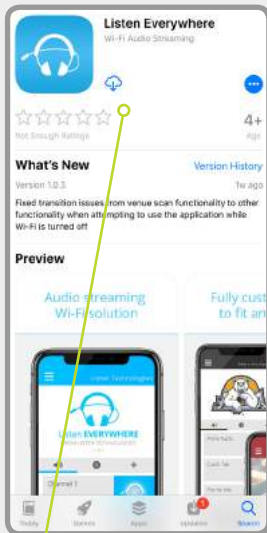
Listen Everywhere
Wi-Fi Audio Streaming

4+
Not Enough Ratings

What's New
Version History
Version 1.0.3
1w ago
Fixed transition issues from venue scan functionality to other functionality when attempting to use the application while Wi-Fi is turned off

Preview

Audio streaming Wi-Fi solution

Fully cust to fit an

Listen Technologies
Listen EVERYWHERE
Channel 1

Today
Games
Apps
Updates
Search